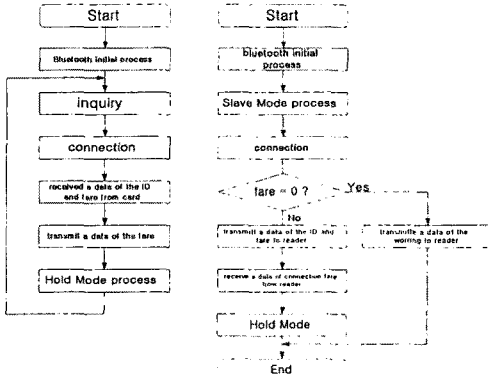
Start

Bluetooth initial process

inquiry

connection

received a data of the ID and fare from card

transmit a data of the fare

Hold Mode process

Start

bluetooth initial process

Slave Mode process

connection

fare = 0 ?

Yes

No

transmit a data of the ID and fare to reader

transmitte a data of the worning to reader

receive a data of connection fare from reader

Hold Mode

End